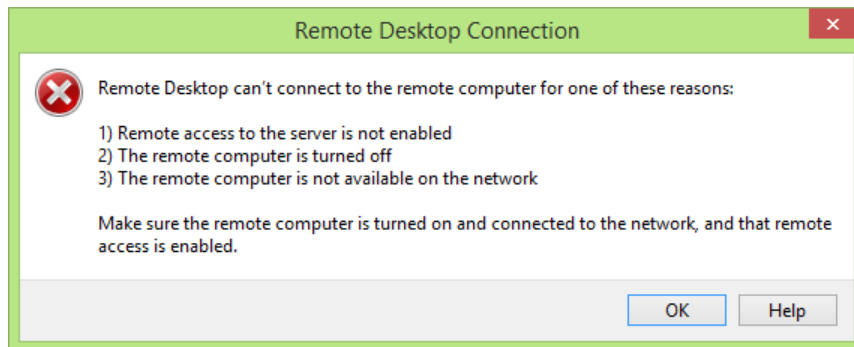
Remote Desktop Connection

Remote Desktop can't connect to the remote computer for one of these reasons:

1) Remote access to the server is not enabled
2) The remote computer is turned off
3) The remote computer is not available on the network

Make sure the remote computer is turned on and connected to the network, and that remote access is enabled.

OK

Help